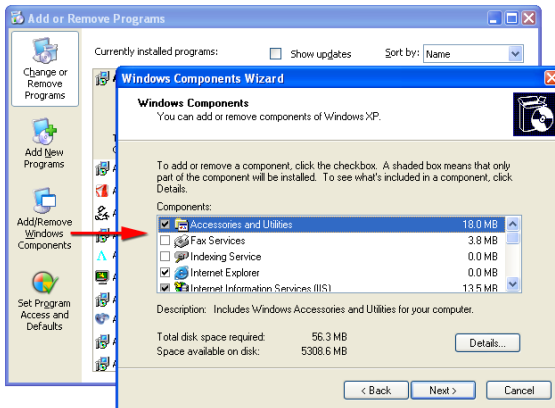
Add or Remove Programs

Change or Remove Programs

Add New Programs

Add/Remove Windows Components

Set Program Access and Defaults

Currently installed programs:

Show updates

Sort by: Name

Windows Components Wizard

Windows Components
You can add or remove components of Windows XP.

To add or remove a component, click the checkbox. A shaded box means that only part of the component will be installed. To see what's included in a component, click Details.

Components:

| | | |
|---|---|---|
| ☑ | Accessories and Utilities | 18.0 MB |
| ☐ | Fax Services | 3.8 MB |
| ☐ | Indexing Service | 0.0 MB |
| ☑ | Internet Explorer | 0.0 MB |
| ☑ | Internet Information Services (IIS) | 13.5 MB |

Description: Includes Windows Accessories and Utilities for your computer.

Total disk space required: 56.3 MB
Space available on disk: 5308.6 MB

Details...

< Back Next > Cancel